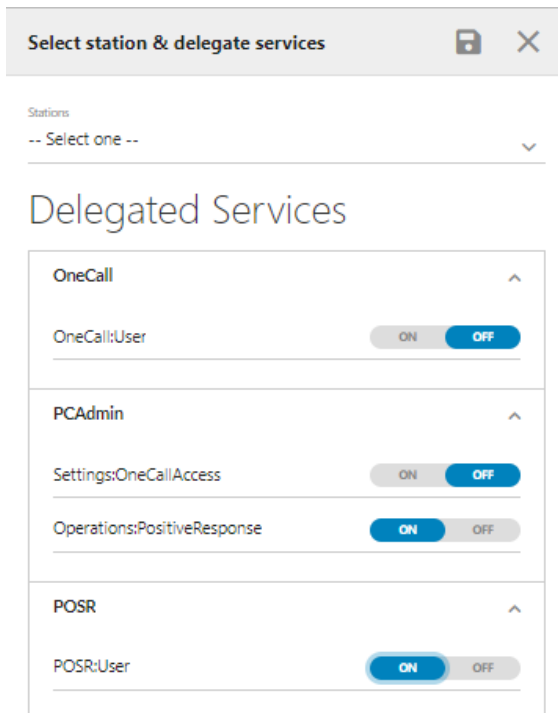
Select station & delegate services

Stations
-- Select one --

Delegated Services

OneCall

OneCall:User ON OFF

PCAdmin

Settings:OneCallAccess ON OFF

Operations:PositiveResponse ON OFF

POSR

POSR:User ON OFF